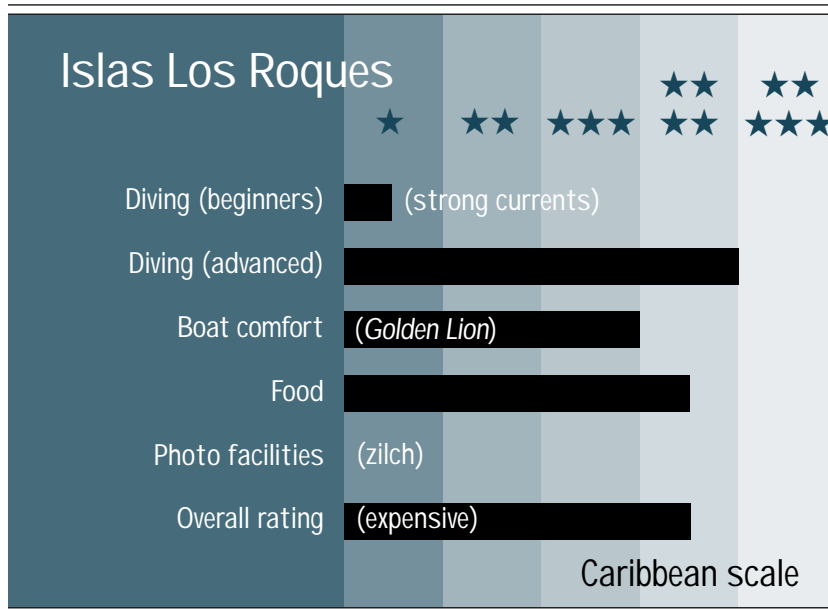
Islas Los Roques

★ ★★ ★★★ ★★★★ ★★★★★

Diving (beginners) (strong currents)

Diving (advanced)

Boat comfort (*Golden Lion*)

Food

Photo facilities (zilch)

Overall rating (expensive)

Caribbean scale